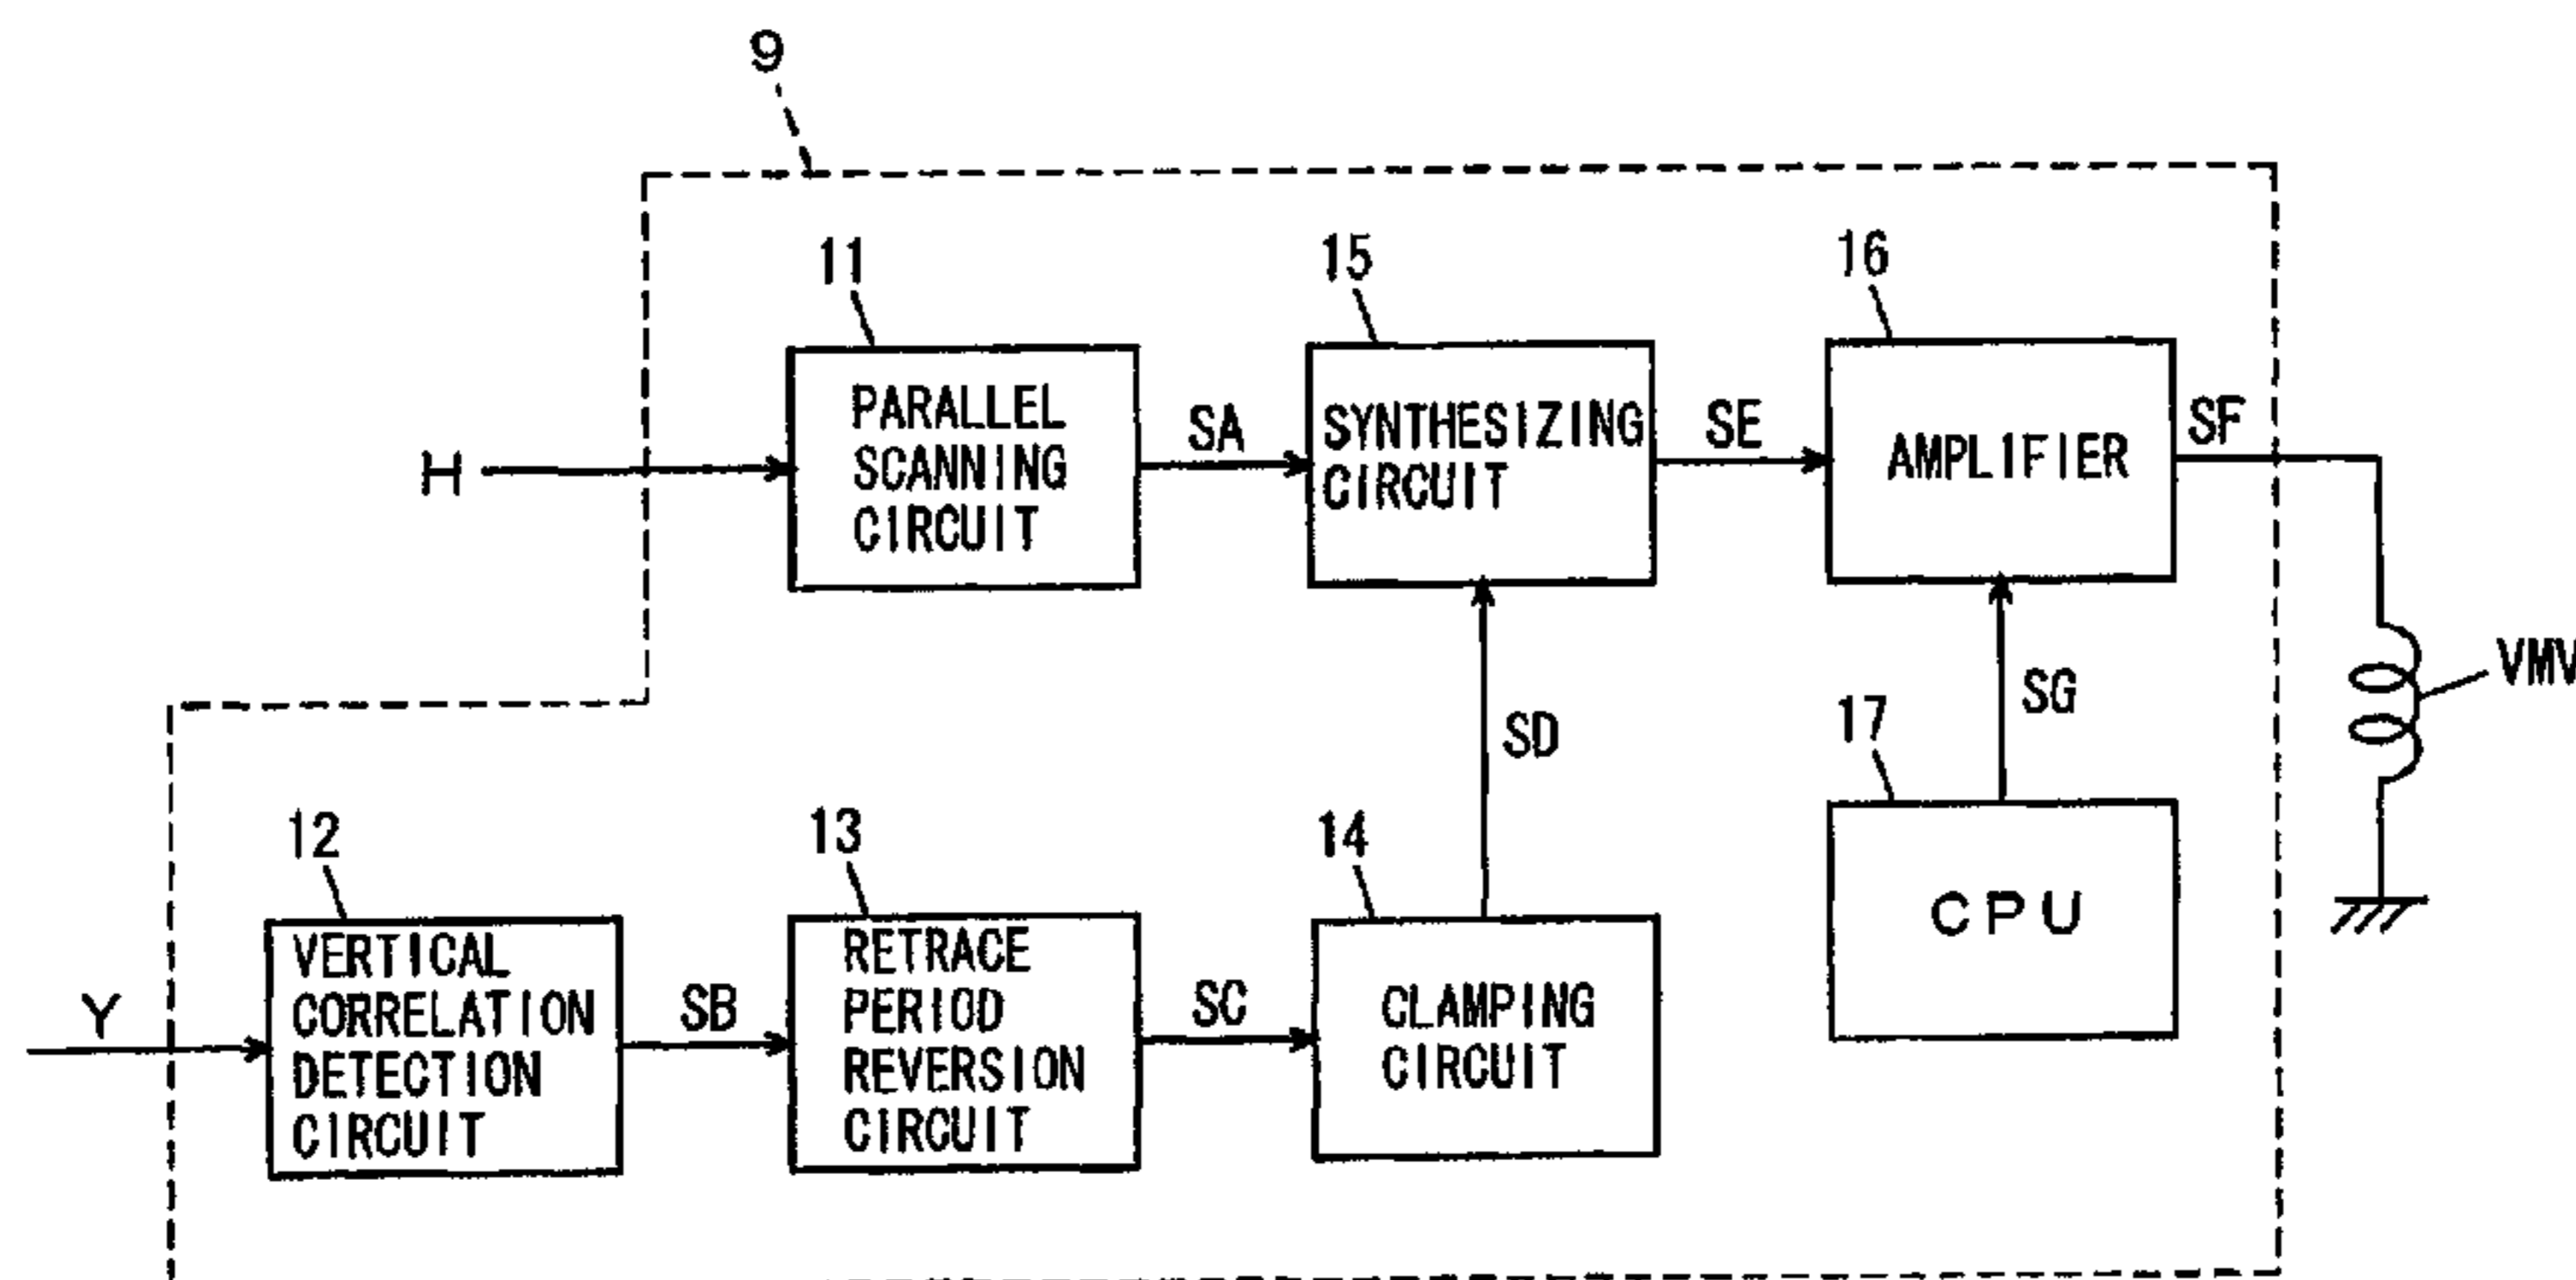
9

11

PARALLEL SCANNING CIRCUIT

15

SYNTHESIZING CIRCUIT

16

AMPLIFIER

H

SA

SE

SF

VMV

SG

SD

17

12

13

14

CPU

VERTICAL CORRELATION DETECTION CIRCUIT

RETRACE PERIOD REVERSION CIRCUIT

CLAMPING CIRCUIT

Y

SB

SC